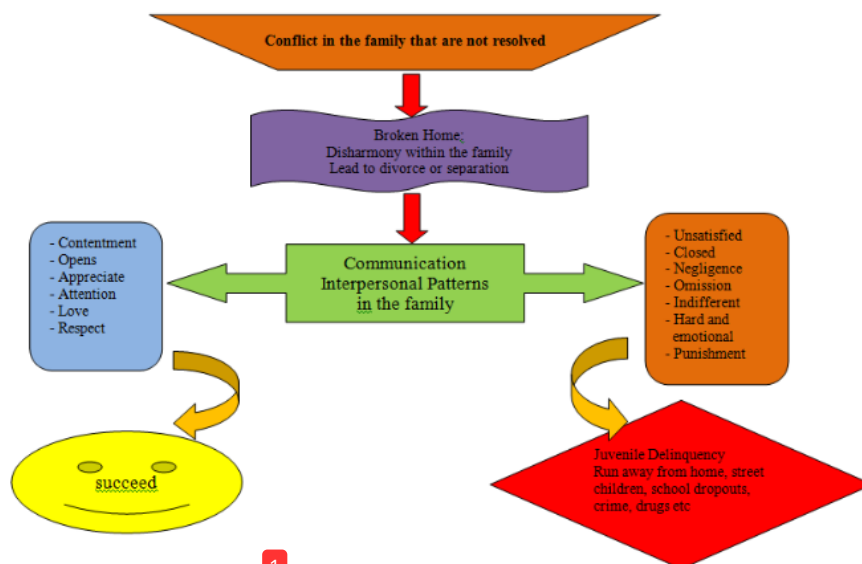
Conflict in the family that are not resolved

Broken Home;
Disharmony within the family
Lead to divorce or separation

- Contentment
- Opens
- Appreciate
- Attention
- Love
- Respect

Communication
Interpersonal Patterns
in the family

- Unsatisfied
- Closed
- Negligence
- Omission
- Indifferent
- Hard and emotional
- Punishment

succeed

Juvenile Delinquency
Run away from home, street children, school dropouts, crime, drugs etc